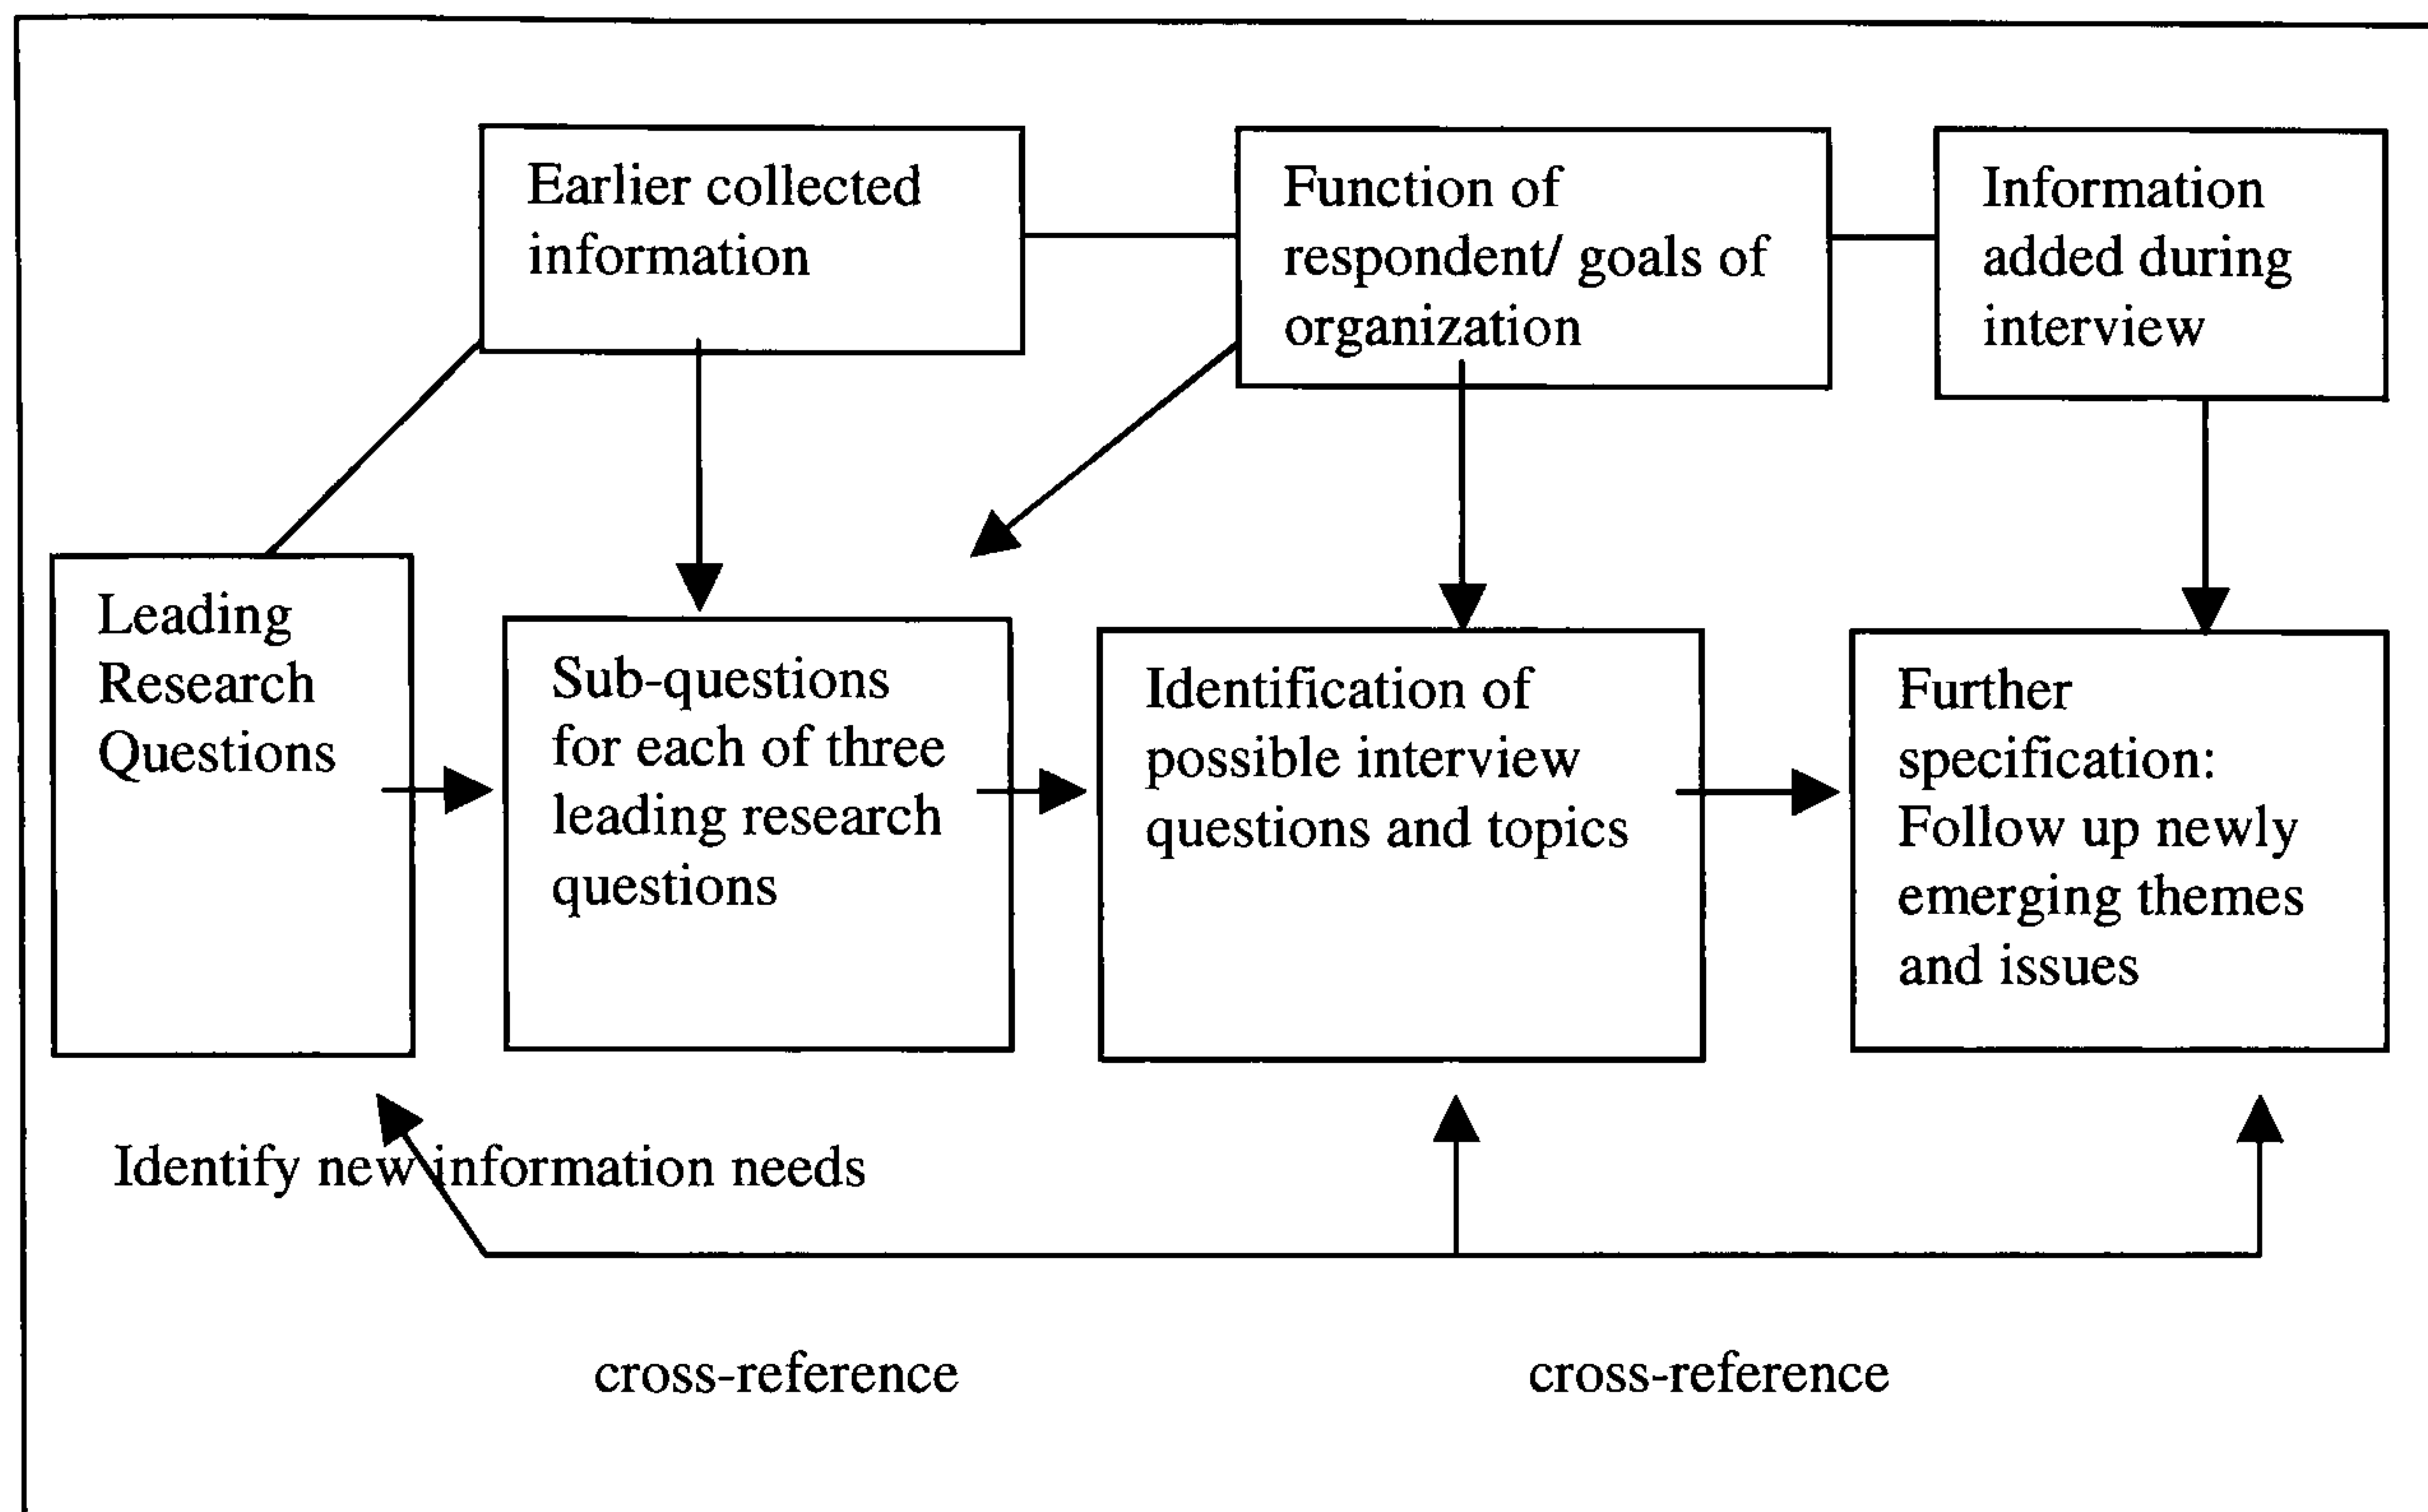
Earlier collected information

Function of respondent/ goals of organization

Information added during interview

Leading Research Questions

Sub-questions for each of three leading research questions

Identification of possible interview questions and topics

Further specification: Follow up newly emerging themes and issues

Identify new information needs

cross-reference

cross-reference